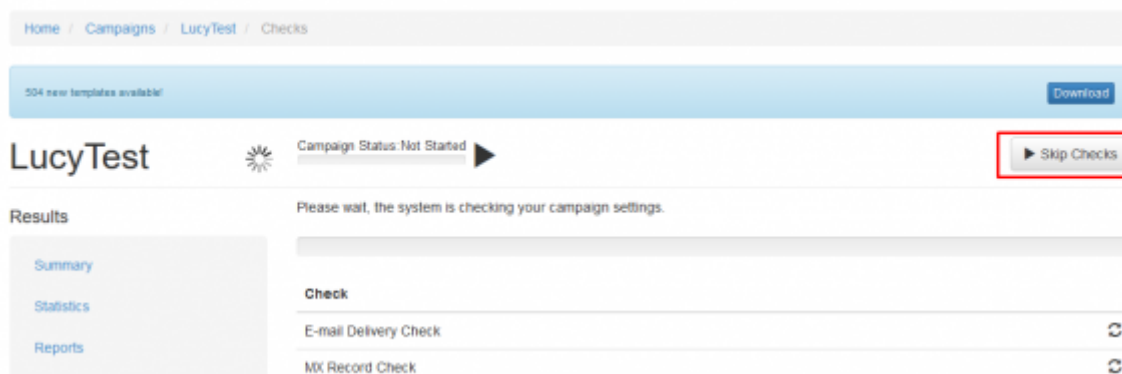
Home / Campaigns / LucyTest / Checks

504 new templates available!

Download

LucyTest

Campaign Status: Not Started

Skip Checks

Results

Please wait, the system is checking your campaign settings.

Summary

Statistics

Reports

| Check |
|---|
| E-mail Delivery Check |
| MX Record Check |